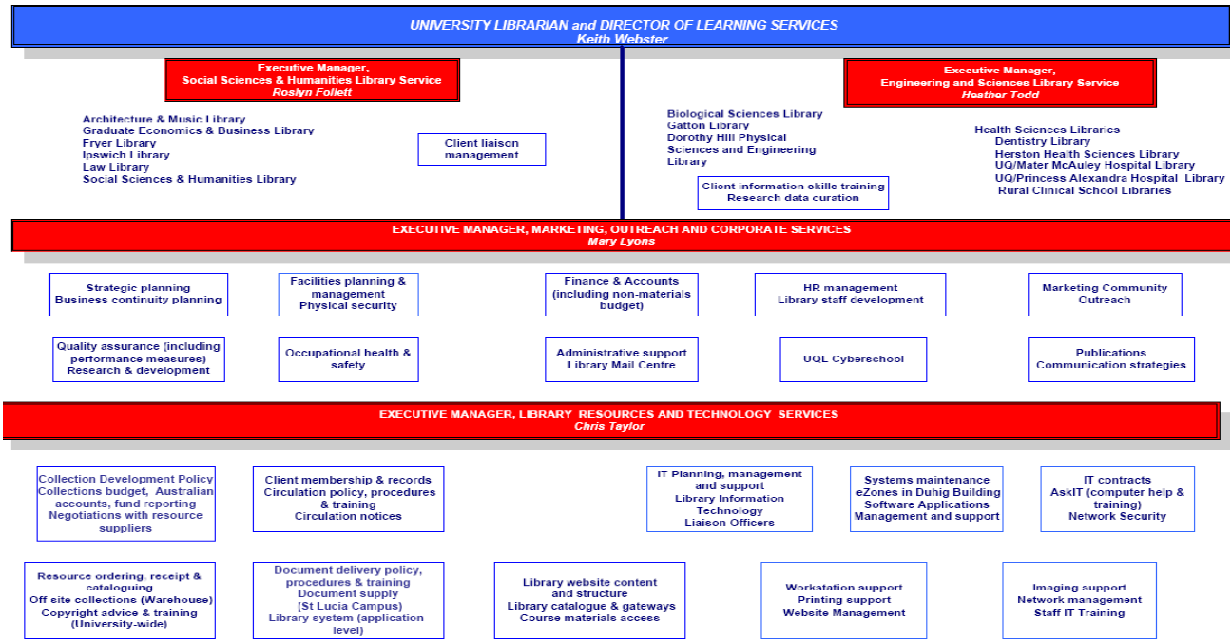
UNIVERSITY LIBRARIAN and DIRECTOR OF LEARNING SERVICES
Keith Webster

Executive Manager,
Social Sciences & Humanities Library Service
Roslyn Follett

Architecture & Music Library
Graduate Economics & Business Library
Fryer Library
Ipswich Library
Law Library
Social Sciences & Humanities Library

Client liaison management

Biological Sciences Library
Gatton Library
Dorothy Hill Physical Sciences and Engineering Library

Client information skills training
Research data curation

Executive Manager,
Engineering and Sciences Library Service
Heather Todd

Health Sciences Libraries
Dentistry Library
Herston Health Sciences Library
UQ/Mater McAuley Hospital Library
UQ/Princess Alexandra Hospital Library
Rural Clinical School Libraries

EXECUTIVE MANAGER, MARKETING, OUTREACH AND CORPORATE SERVICES
Mary Lyons

Strategic planning
Business continuity planning

Facilities planning & management
Physical security

Finance & Accounts (including non-materials budget)

HR management
Library staff development

Marketing Community Outreach

Quality assurance (including performance measures)
Research & development

Occupational health & safety

Administrative support
Library Mail Centre

UQL Cyberschool

Publications
Communication strategies

EXECUTIVE MANAGER, LIBRARY RESOURCES AND TECHNOLOGY SERVICES
Chris Taylor

Collection Development Policy
Collections budget, Australian accounts, fund reporting
Negotiations with resource suppliers

Client membership & records
Circulation policy, procedures & training
Circulation notices

IT Planning, management and support
Library Information Technology
Liaison Officers

Systems maintenance
eZones in Duhig Building
Software Applications
Management and support

IT contracts
AskIT (computer help & training)
Network Security

Resource ordering, receipt & cataloguing
Off site collections (Warehouse)
Copyright advice & training (University-wide)

Document delivery policy, procedures & training
Document supply (St Lucia Campus)
Library system (application level)

Library website content and structure
Library catalogue & gateways
Course materials access

Workstation support
Printing support
Website Management

Imaging support
Network management
Staff IT Training